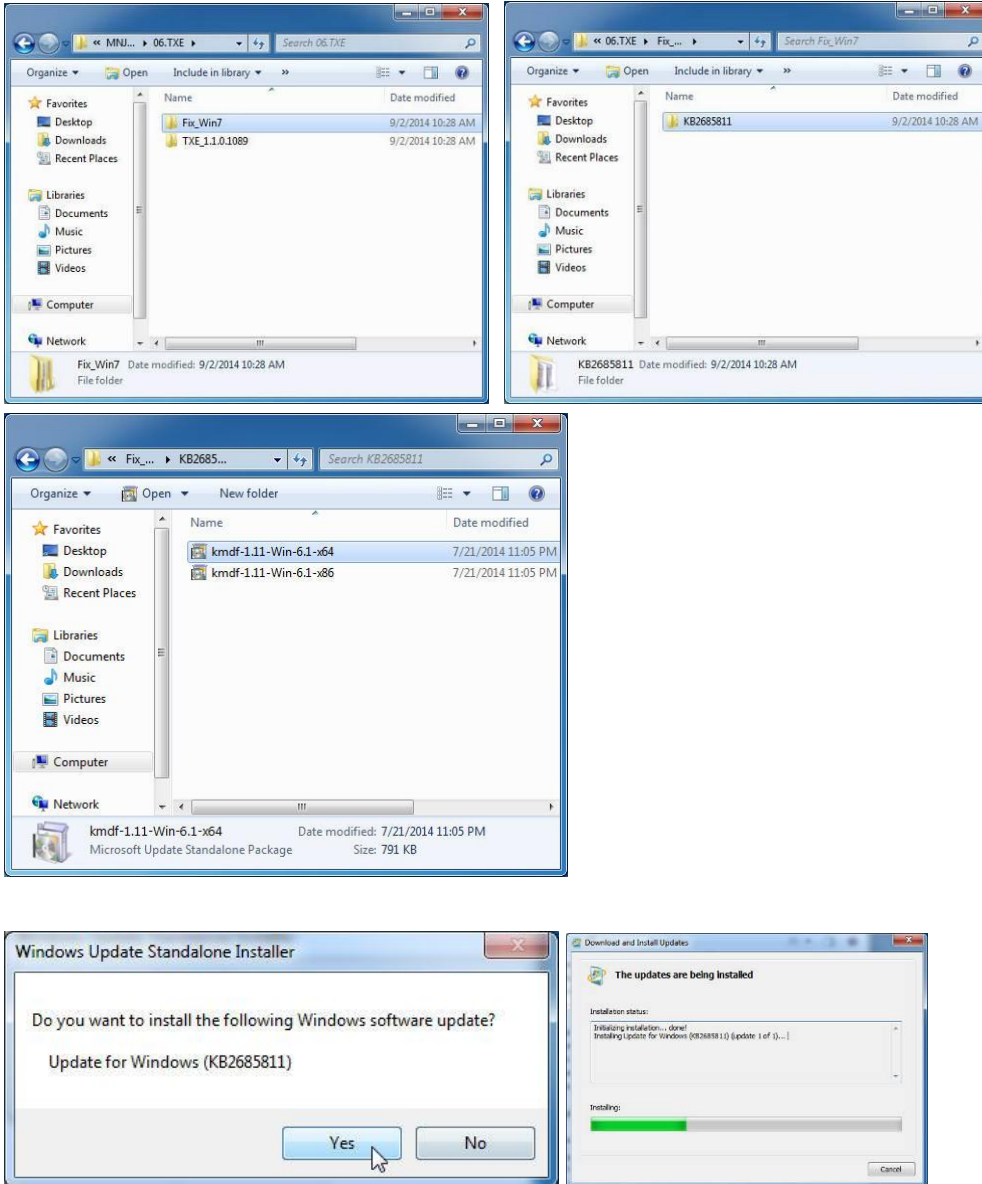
« MNJ... ▸ 06.TXE ▸

Search 06.TXE

Organize ▾ Open Include in library ▾ »

Favorites
Desktop
Downloads
Recent Places

Libraries
Documents
Music
Pictures
Videos

Computer

Network

| Name | Date modified |
|---|---|
| Fix_Win7 | 9/2/2014 10:28 AM |
| TXE_1.1.0.1089 | 9/2/2014 10:28 AM |

Fix_Win7 Date modified: 9/2/2014 10:28 AM
File folder

« 06.TXE ▸ Fix_... ▸

Search Fix_Win7

Organize ▾ Open Include in library ▾ »

Favorites
Desktop
Downloads
Recent Places

Libraries
Documents
Music
Pictures
Videos

Computer

Network

| Name | Date modified |
|---|---|
| KB2685811 | 9/2/2014 10:28 AM |

KB2685811 Date modified: 9/2/2014 10:28 AM
File folder

« Fix_... ▸ KB2685...

Search KB2685811

Organize ▾ Open ▾ New folder

Favorites
Desktop
Downloads
Recent Places

Libraries
Documents
Music
Pictures
Videos

Computer

Network

| Name | Date modified |
|---|---|
| kmdf-1.11-Win-6.1-x64 | 7/21/2014 11:05 PM |
| kmdf-1.11-Win-6.1-x86 | 7/21/2014 11:05 PM |

kmdf-1.11-Win-6.1-x64 Date modified: 7/21/2014 11:05 PM
Microsoft Update Standalone Package Size: 791 KB

Windows Update Standalone Installer

Do you want to install the following Windows software update?

Update for Windows (KB2685811)

Yes No

Download and Install Updates

The updates are being installed

Installation status:

Initializing installation... done!
Installing Update for Windows (KB2685811) (update 1 of 1)...

Installing:

Cancel